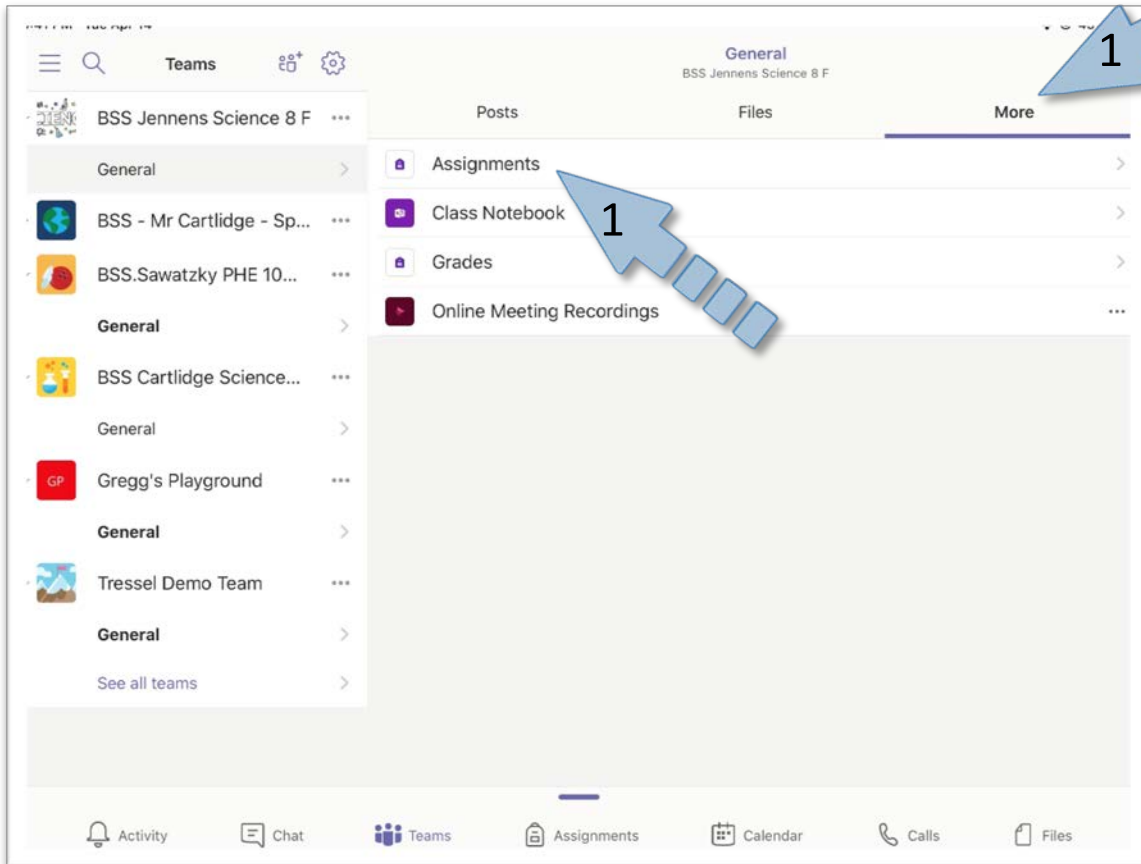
Teams

BSS Jennens Science 8 F ...

General

BSS - Mr Cartlidge - Sp... ...

BSS.Sawatzky PHE 10... ...

General

BSS Cartlidge Science... ...

General

GP

Gregg's Playground ...

General

Tressel Demo Team ...

General

See all teams

General
BSS Jennens Science 8 F

Posts

Files

More

1

Assignments

Class Notebook

1

Grades

Online Meeting Recordings ...

Activity

Chat

Teams

Assignments

Calendar

Calls

Files